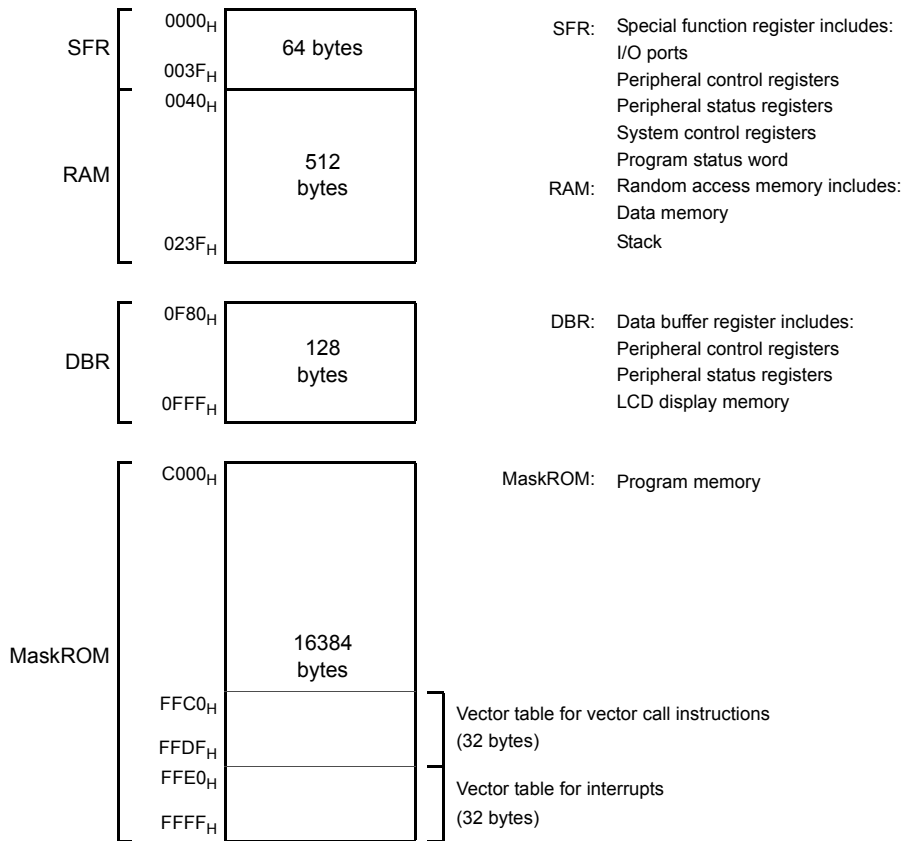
SFR

$0000_H$

64 bytes

$003F_H$

$0040_H$

RAM

512 bytes

$023F_H$

SFR: Special function register includes:
I/O ports
Peripheral control registers
Peripheral status registers
System control registers
Program status word

RAM: Random access memory includes:
Data memory
Stack

DBR

$0F80_H$

128 bytes

$0FFF_H$

DBR: Data buffer register includes:
Peripheral control registers
Peripheral status registers
LCD display memory

MaskROM

$C000_H$

16384 bytes

MaskROM: Program memory

$FFC0_H$

$FFDF_H$

Vector table for vector call instructions (32 bytes)

$FFE0_H$

$FFFF_H$

Vector table for interrupts (32 bytes)